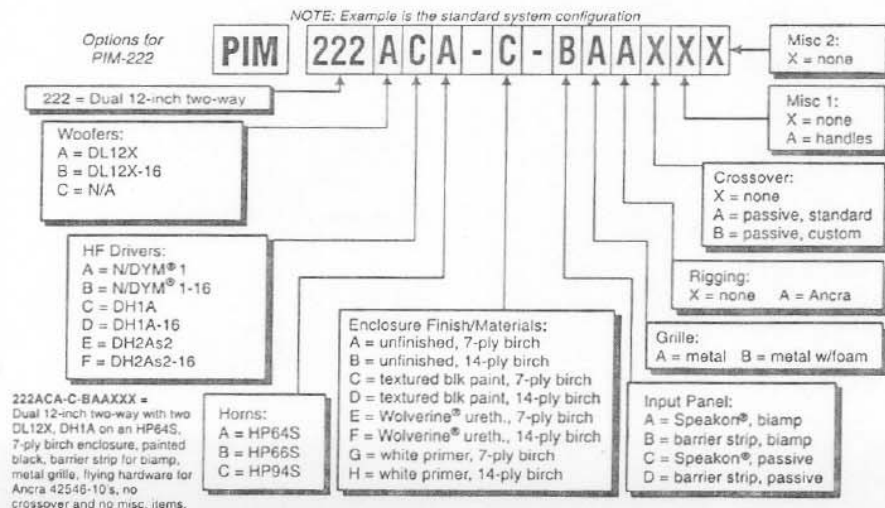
NOTE: Example is the standard system configuration

Options for PIM-222

PIM 222 A C A - C - B A A X X

Misc 2:
X = none

222 = Dual 12-inch two-way

Misc 1:
X = none
A = handles

Woofers:
A = DL12X
B = DL12X-16
C = N/A

Crossover:
X = none
A = passive, standard
B = passive, custom

HF Drivers:
A = N/DYM® 1
B = N/DYM® 1-16
C = DH1A
D = DH1A-16
E = DH2As2
F = DH2As2-16

Rigging:
X = none A = Ancra

Enclosure Finish/Materials:
A = unfinished, 7-ply birch
B = unfinished, 14-ply birch
C = textured blk paint, 7-ply birch
D = textured blk paint, 14-ply birch
E = Wolverine® ureth., 7-ply birch
F = Wolverine® ureth., 14-ply birch
G = white primer, 7-ply birch
H = white primer, 14-ply birch

Grille:
A = metal B = metal w/foam

222ACA-C-BAAXXX = Dual 12-inch two-way with two DL12X, DH1A on an HP64S, 7-ply birch enclosure, painted black, barrier strip for biamp, metal grille, flying hardware for Ancra 42546-10's, no crossover and no misc. items.

Horns:
A = HP64S
B = HP66S
C = HP94S

Input Panel:
A = Speakon®, biamp
B = barrier strip, biamp
C = Speakon®, passive
D = barrier strip, passive